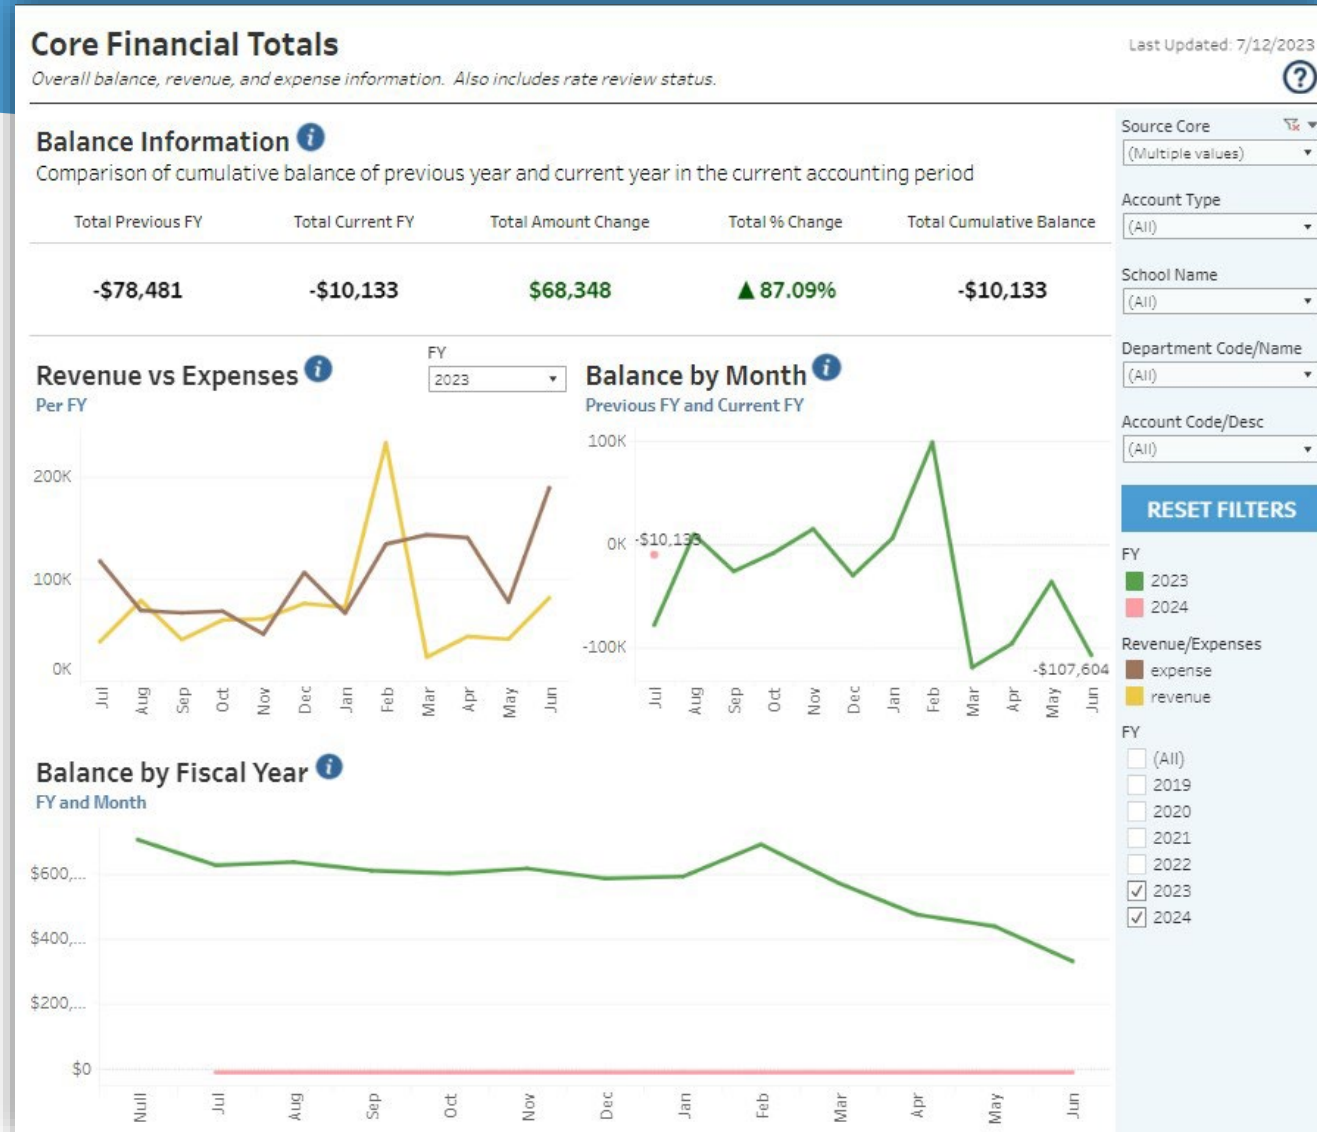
Core Financial Totals
Overall balance, revenue, and expense information. Also includes rate review status.

Last Updated: 7/12/2023

?

Balance Information i
Comparison of cumulative balance of previous year and current year in the current accounting period

| Total Previous FY | Total Current FY | Total Amount Change | Total % Change | Total Cumulative Balance |
|---|---|---|---|---|
| -$78,481 | -$10,133 | $68,348 | ▲87.09% | -$10,133 |

Revenue vs Expenses i
Per FY

FY
2023

200K
100K
0K
Jul Aug Sep Oct Nov Dec Jan Feb Mar Apr May Jun

Balance by Month i
Previous FY and Current FY

100K
0K
-100K
-$10,133
-$107,604
Jul Aug Sep Oct Nov Dec Jan Feb Mar Apr May Jun

Balance by Fiscal Year i
FY and Month

$600,...
$400,...
$200,...
$0
Null Jul Aug Sep Oct Nov Dec Jan Feb Mar Apr May Jun

Source Core
(Multiple values)

Account Type
(All)

School Name
(All)

Department Code/Name
(All)

Account Code/Desc
(All)

RESET FILTERS

FY
2023
2024

Revenue/Expenses
expense
revenue

FY
(All)
2019
2020
2021
2022
2023
2024